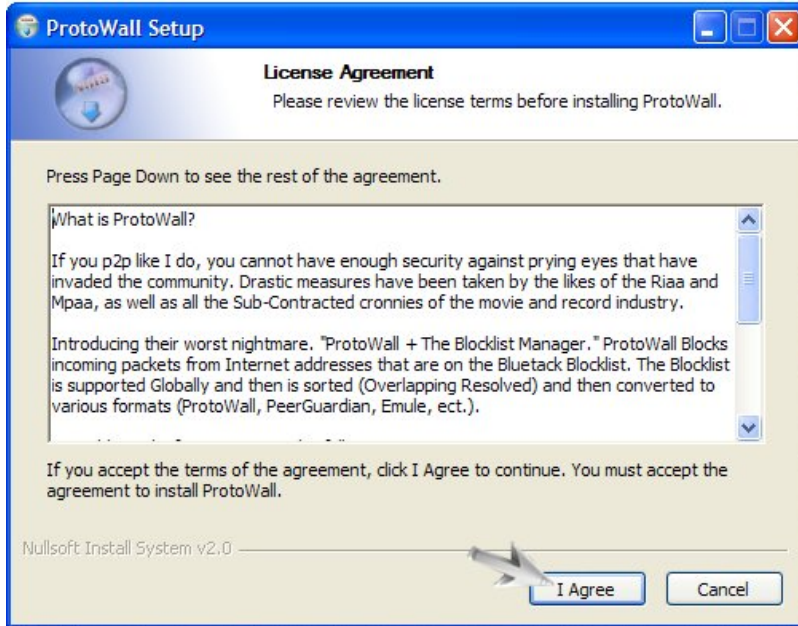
ProtoWall Setup

License Agreement
Please review the license terms before installing ProtoWall.

Press Page Down to see the rest of the agreement.

What is ProtoWall?

If you p2p like I do, you cannot have enough security against prying eyes that have invaded the community. Drastic measures have been taken by the likes of the Riaa and Mpaa, as well as all the Sub-Contracted cronnies of the movie and record industry.

Introducing their worst nightmare. "ProtoWall + The Blocklist Manager." ProtoWall Blocks incoming packets from Internet addresses that are on the Bluetack Blocklist. The Blocklist is supported Globally and then is sorted (Overlapping Resolved) and then converted to various formats (ProtoWall, PeerGuardian, Emule, ect.).

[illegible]

If you accept the terms of the agreement, click I Agree to continue. You must accept the agreement to install ProtoWall.

Nullsoft Install System v2.0

I Agree

Cancel